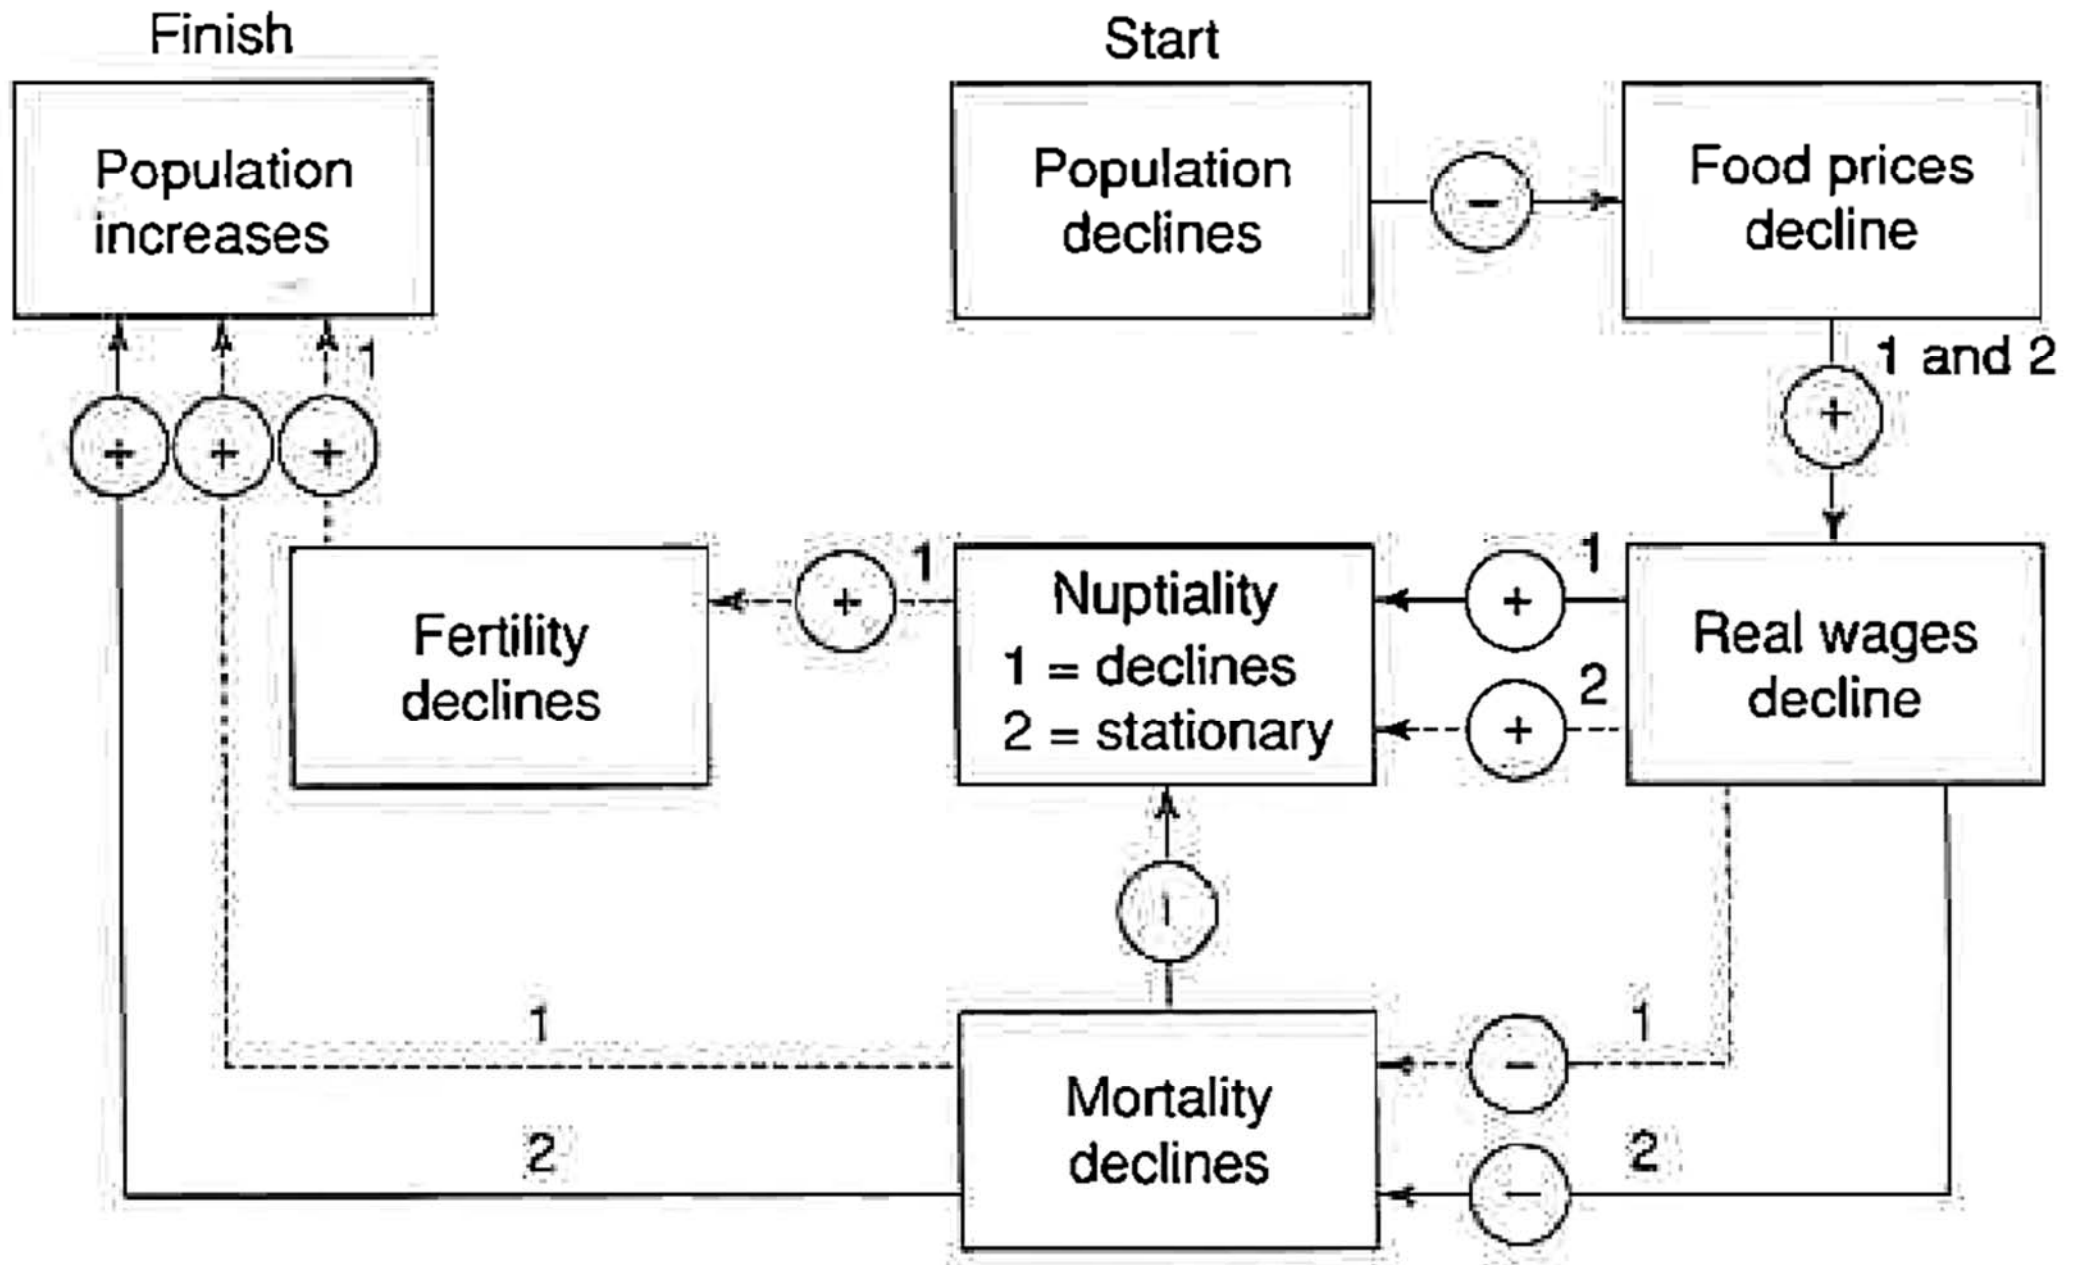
Finish

Population increases

Start

Population declines

−

Food prices decline

1 and 2

+

+ + + 1

Fertility declines

+ 1

Nuptiality
1 = declines
2 = stationary

+ 1

+ 2

Real wages decline

−

1

Mortality declines

2

− 1

− 2